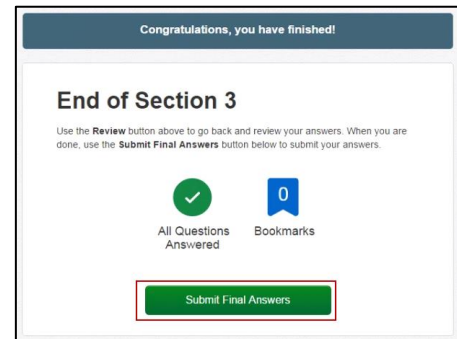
Congratulations, you have finished!

End of Section 3

Use the Review button above to go back and review your answers. When you are done, use the Submit Final Answers button below to submit your answers.

All Questions Answered

0

Bookmarks

Submit Final Answers